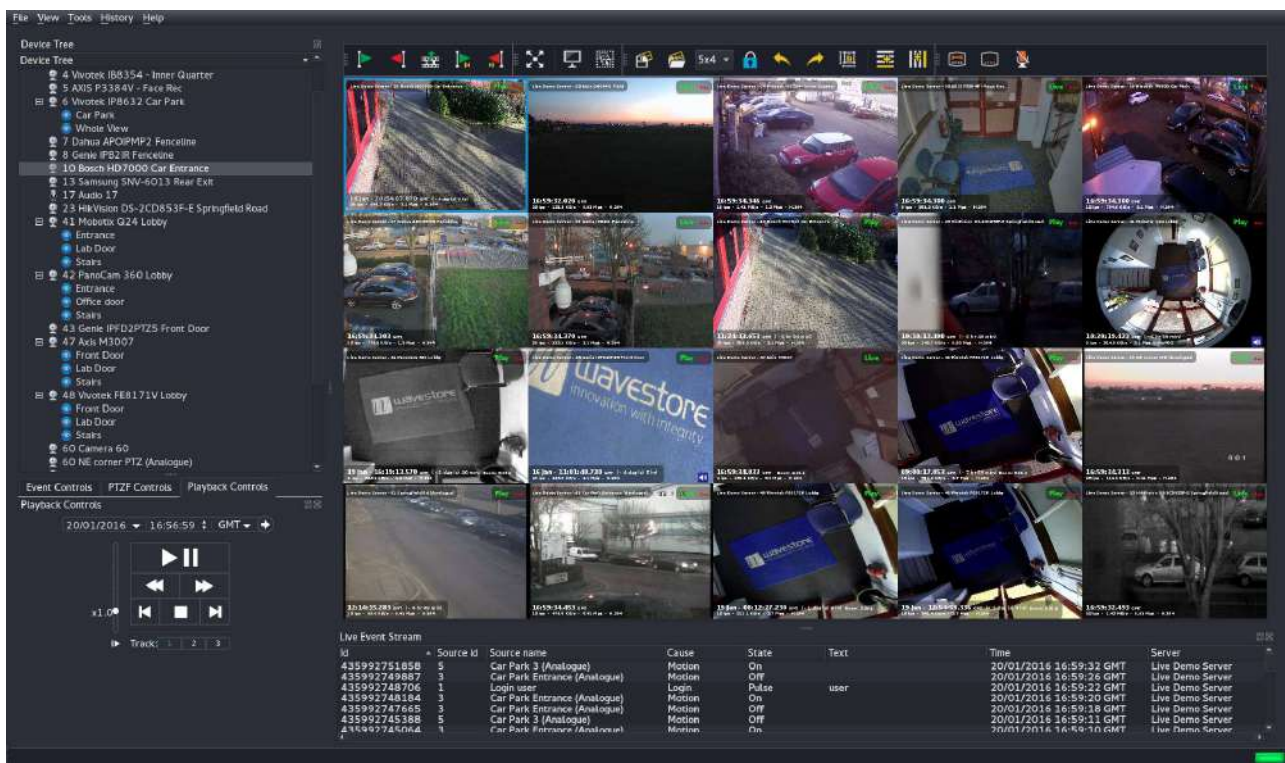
File View Tools History Help

Device Tree

Device Tree

4 Vivotek IB8354 - Inner Quarter
5 AXIS P3384V - Face Rec
6 Vivotek IP8632 Car Park
Car Park
Whole View
7 Dahua APOIPMP2 Fenceline
8 Genie IPB2IR Fenceline
10 Bosch HD7000 Car Entrance
13 Samsung SNV-6013 Rear Exit
17 Audio 17
23 HikVision DS-2CD853F-E Springfield Road
41 Mobotix Q24 Lobby
Entrance
Lab Door
Stairs
42 PanoCam 360 Lobby
Entrance
Office door
Stairs
43 Genie IPFD2PTZ5 Front Door
47 Axis M3007
Front Door
Lab Door
Stairs
48 Vivotek FE8171V Lobby
Front Door
Lab Door
Stairs
60 Camera 60
60 NE corner PTZ (Analogue)

Event Controls | PTZF Controls | Playback Controls

Playback Controls

20/01/2016 16:56:59 GMT

x1.0

Track: 1 2 3

5x4

16:59:32.029
16:59:34.346
16:59:34.390
16:59:34.100
16:59:31.370
19:38:17.398
16:59:33.473
16:59:34.113
12:14:35.293
16:59:34.453
16:59:32.493

wavestore
wavestore innovation with integrity

Live Event Stream

| Id | Source Id | Source name | Cause | State | Text | Time | Server |
|---|---|---|---|---|---|---|---|
| 435992751858 | 5 | Car Park 3 (Analogue) | Motion | On | | 20/01/2016 16:59:32 GMT | Live Demo Server |
| 435992749887 | 3 | Car Park Entrance (Analogue) | Motion | Off | | 20/01/2016 16:59:26 GMT | Live Demo Server |
| 435992748706 | 1 | Login user | Login | Pulse | user | 20/01/2016 16:59:22 GMT | Live Demo Server |
| 435992748184 | 3 | Car Park Entrance (Analogue) | Motion | On | | 20/01/2016 16:59:20 GMT | Live Demo Server |
| 435992747665 | 3 | Car Park Entrance (Analogue) | Motion | Off | | 20/01/2016 16:59:18 GMT | Live Demo Server |
| 435992745388 | 5 | Car Park 3 (Analogue) | Motion | Off | | 20/01/2016 16:59:11 GMT | Live Demo Server |
| 435992745064 | 3 | Car Park Entrance (Analogue) | Motion | On | | 20/01/2016 16:59:10 GMT | Live Demo Server |